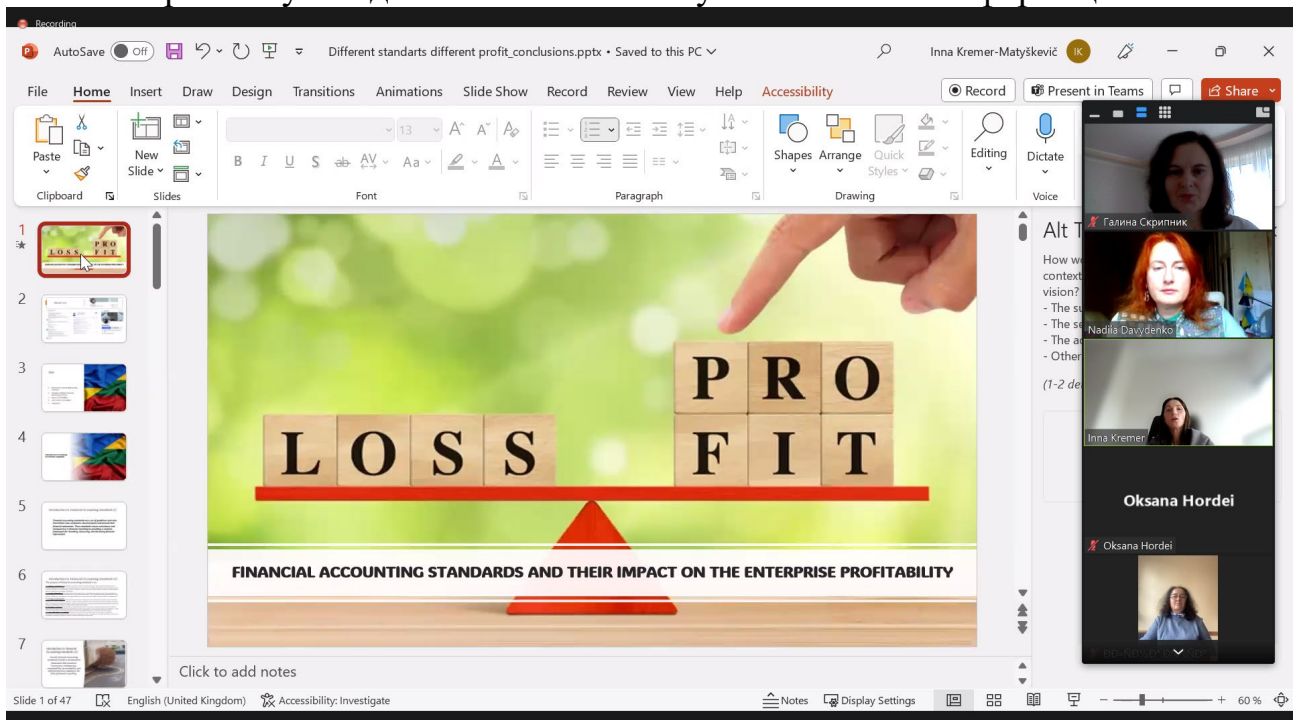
Recording

AutoSave Off Different standarts different profit_conclusions.pptx • Saved to this PC Inna Kremer-Matyškevič IK

File Home Insert Draw Design Transitions Animations Slide Show Record Review View Help Accessibility

Record Present in Teams Share

Paste Clipboard New Slide Slides 13 Font Paragraph Shapes Arrange Quick Styles Drawing Editing Dictate Voice

1 2 3 4 5 6 7

Alt T

How w context vision? - The s - The s - The a - Other (1-2 d

Галина Скрипник
Nadiia Davydenko
Inna Kremer
Oksana Hordei
Oksana Hordei

PRO
LOSS FIT

FINANCIAL ACCOUNTING STANDARDS AND THEIR IMPACT ON THE ENTERPRISE PROFITABILITY

Click to add notes

Slide 1 of 47 English (United Kingdom) Accessibility: Investigate Notes Display Settings 60 %